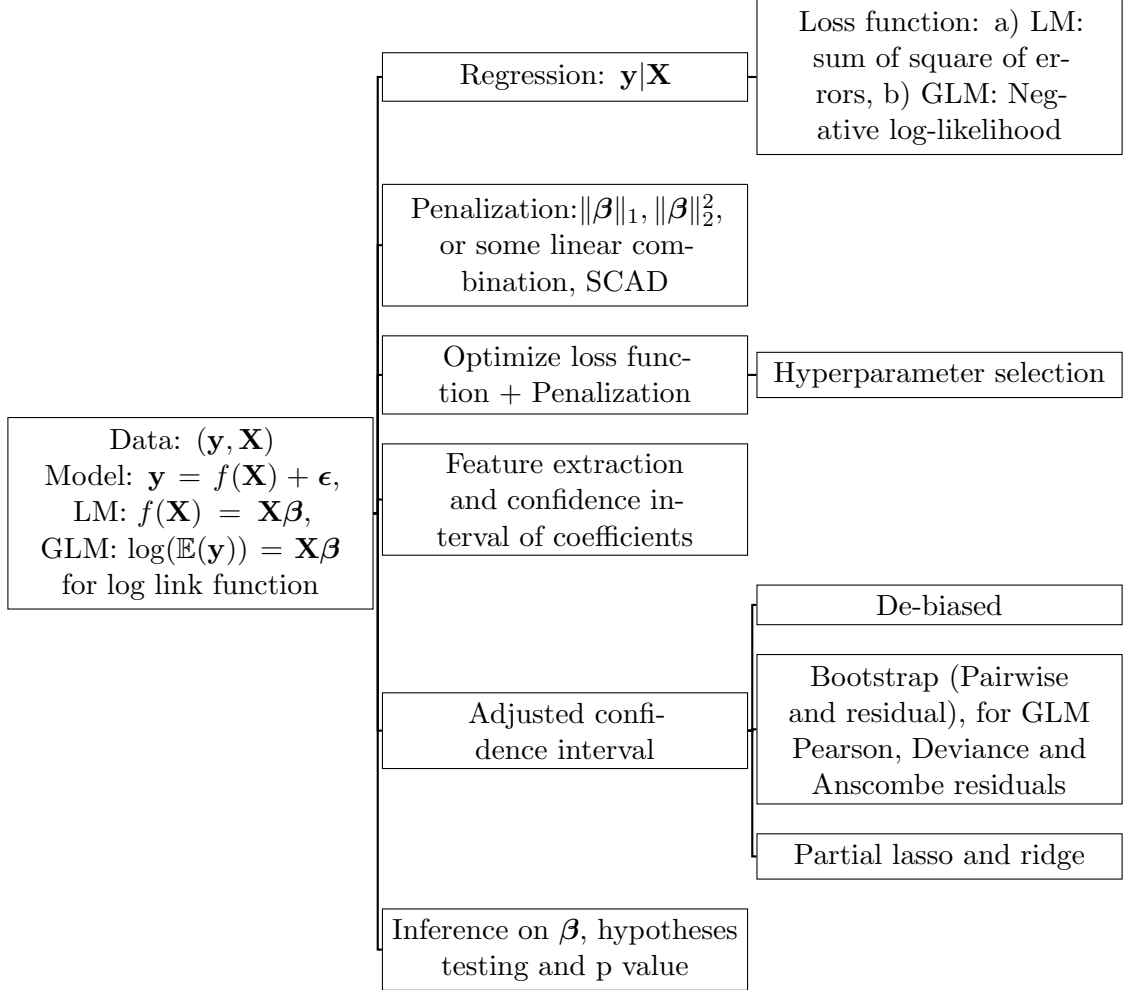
Data: $(\mathbf{y}, \mathbf{X})$ Model: $\mathbf{y} = f(\mathbf{X}) + \boldsymbol{\epsilon}$, LM: $f(\mathbf{X}) = \mathbf{X}\boldsymbol{\beta}$, GLM: $\log(\mathbb{E}(\mathbf{y})) = \mathbf{X}\boldsymbol{\beta}$ for log link function

Regression: $\mathbf{y}|\mathbf{X}$

Loss function: a) LM: sum of square of errors, b) GLM: Negative log-likelihood

Penalization: $\|\boldsymbol{\beta}\|_1, \|\boldsymbol{\beta}\|_2^2$, or some linear combination, SCAD

Optimize loss function + Penalization

Hyperparameter selection

Feature extraction and confidence interval of coefficients

Adjusted confidence interval

De-biased

Bootstrap (Pairwise and residual), for GLM Pearson, Deviance and Anscombe residuals

Partial lasso and ridge

Inference on $\boldsymbol{\beta}$, hypotheses testing and p value